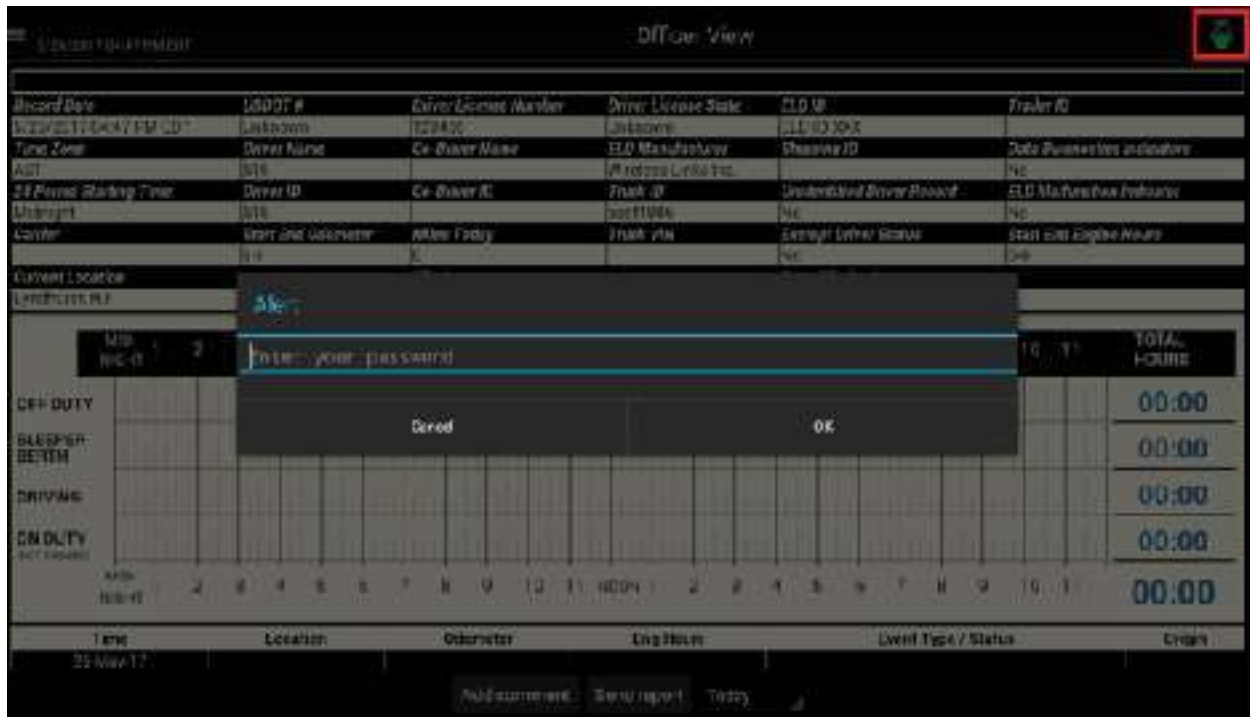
STATION ENFORCEMENT

Officer View

| Record Date | USDOT # | Driver License Number | Driver License State | ELD ID | Trailer ID |
|---|---|---|---|---|---|
| 5/23/2017 04:47 PM CDT | Unknown | 123456 | Unknown | ELD ID XXX | |
| Time Zone | Driver Name | Co-Driver Name | ELD Manufacturer | Shipping ID | Data Diagnostics Indicators |
| AST | SIS | | Wireless Links Inc. | | No |
| 24 Period Starting Time | Driver ID | Co-Driver ID | Truck ID | Unidentified Driver Records | ELD Malfunction Indicator |
| Midnight | SIS | | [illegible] | No | No |
| Carrier | Start End Odometer | Miles Today | Truck Vin | Exempt Driver Status | Start End Engine Hours |
| | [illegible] | 0 | | No | 0-0 |

Current Location
Lyndhurst, NJ

Alert

Enter your password

Cancel

OK

MID NIGHT 1 2 ... 10 11 TOTAL HOURS

OFF DUTY 00:00
SLEEPER BERTH 00:00
DRIVING 00:00
ON DUTY (NOT DRIVING) 00:00

MID NIGHT 1 2 3 4 5 6 7 8 9 10 11 NOON 1 2 3 4 5 6 7 8 9 10 11 00:00

| Time | Location | Odometer | Eng Hours | Event Type / Status | Origin |
|---|---|---|---|---|---|
| 23 May 17 | | | | | |

Add comment Send report Today